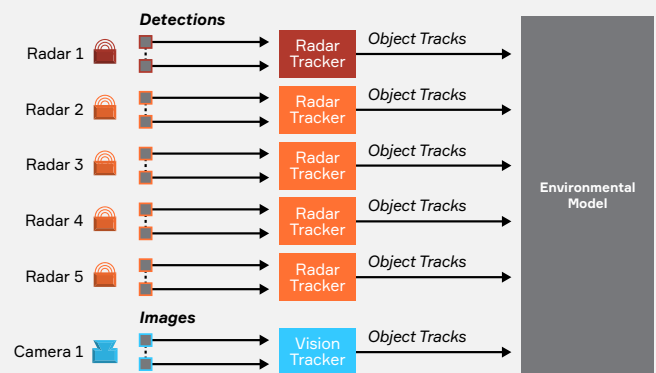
Detections

Radar 1

Radar Tracker

Object Tracks

Radar 2

Radar Tracker

Object Tracks

Radar 3

Radar Tracker

Object Tracks

Radar 4

Radar Tracker

Object Tracks

Radar 5

Radar Tracker

Object Tracks

Images

Camera 1

Vision Tracker

Object Tracks

Environmental Model